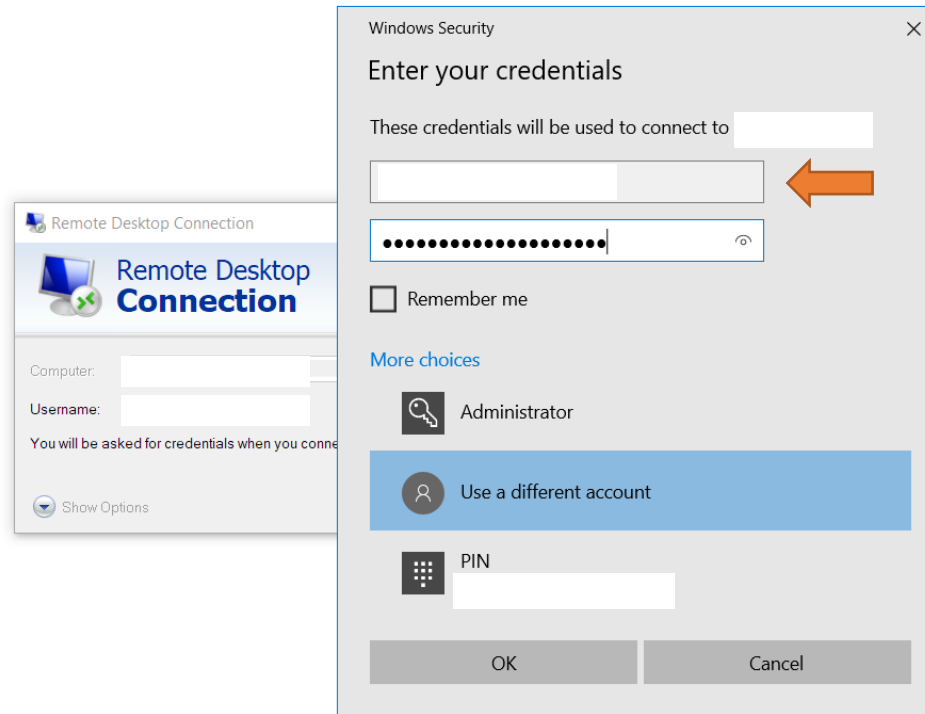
Remote Desktop Connection

Remote Desktop
Connection

Computer:

Username:

You will be asked for credentials when you conne

Show Options

Windows Security

Enter your credentials

These credentials will be used to connect to

••••••••••••••••••••

Remember me

More choices

Administrator

Use a different account

PIN

OK

Cancel